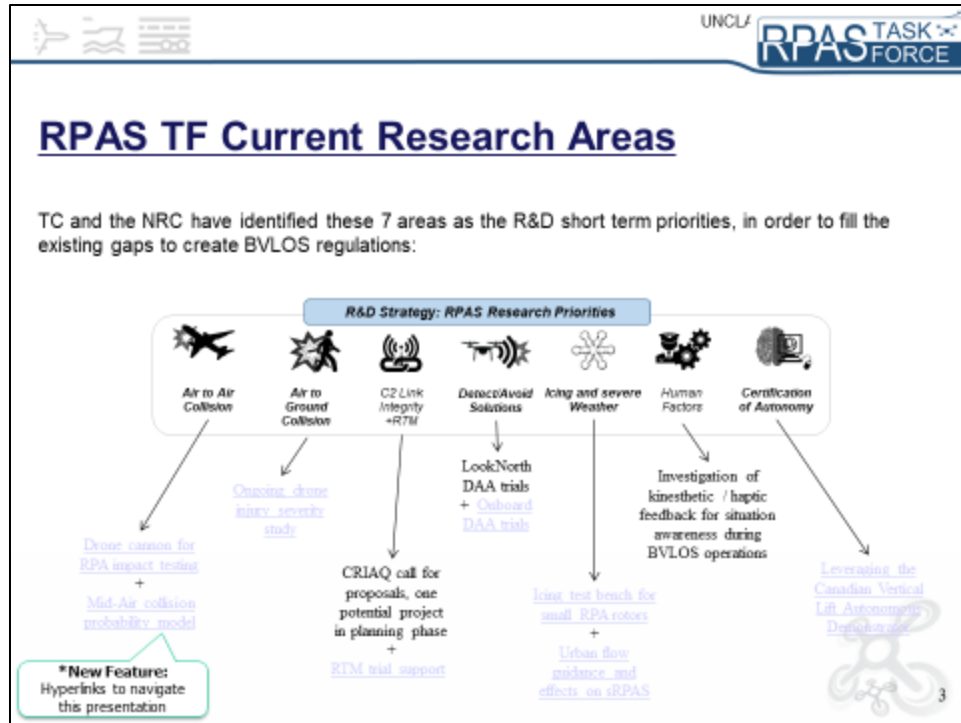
UNCLA

RPAS TASK FORCE

RPAS TF Current Research Areas

TC and the NRC have identified these 7 areas as the R&D short term priorities, in order to fill the existing gaps to create BVLOS regulations:

R&D Strategy: RPAS Research Priorities

Air to Air Collision

Air to Ground Collision

C2 Link Integrity +RTM

Detect/Avoid Solutions

Icing and severe Weather

Human Factors

Certification of Autonomy

Drone cannon for RPA impact testing + Mid-Air collision probability model

Ongoing drone injury severity study

CRIAQ call for proposals, one potential project in planning phase + RTM trial support

LookNorth DAA trials + Onboard DAA trials

Icing test bench for small RPA rotors + Urban flow guidance and effects on sRPAS

Investigation of kinesthetic / haptic feedback for situation awareness during BVLOS operations

Leveraging the Canadian Vertical Lift Autonomous Demonstrator

*New Feature: Hyperlinks to navigate this presentation

3